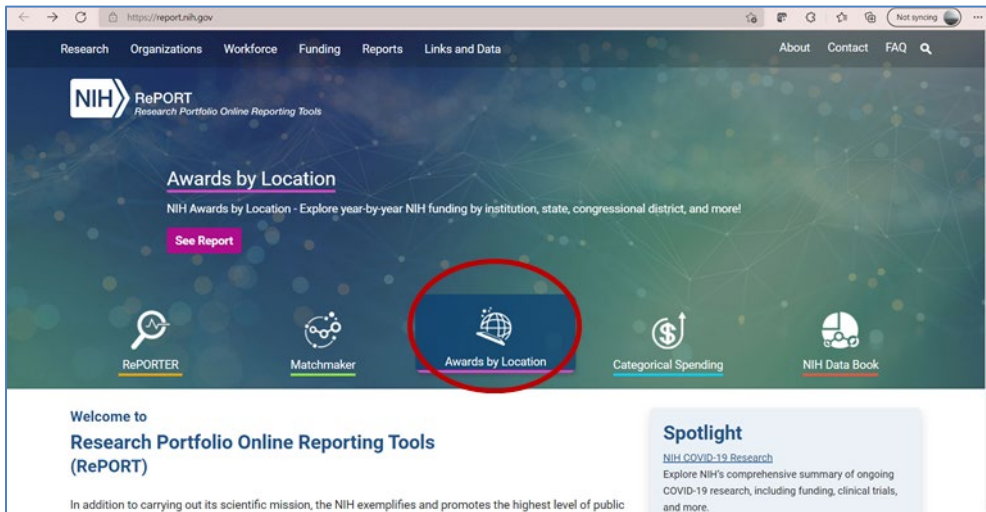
https://report.nih.gov

Not syncing

Research Organizations Workforce Funding Reports Links and Data

About Contact FAQ

NIH RePORT
Research Portfolio Online Reporting Tools

Awards by Location

NIH Awards by Location - Explore year-by-year NIH funding by institution, state, congressional district, and more!

See Report

RePORTER

Matchmaker

Awards by Location

Categorical Spending

NIH Data Book

Welcome to
Research Portfolio Online Reporting Tools (RePORT)

In addition to carrying out its scientific mission, the NIH exemplifies and promotes the highest level of public

Spotlight

NIH COVID-19 Research

Explore NIH's comprehensive summary of ongoing COVID-19 research, including funding, clinical trials, and more.